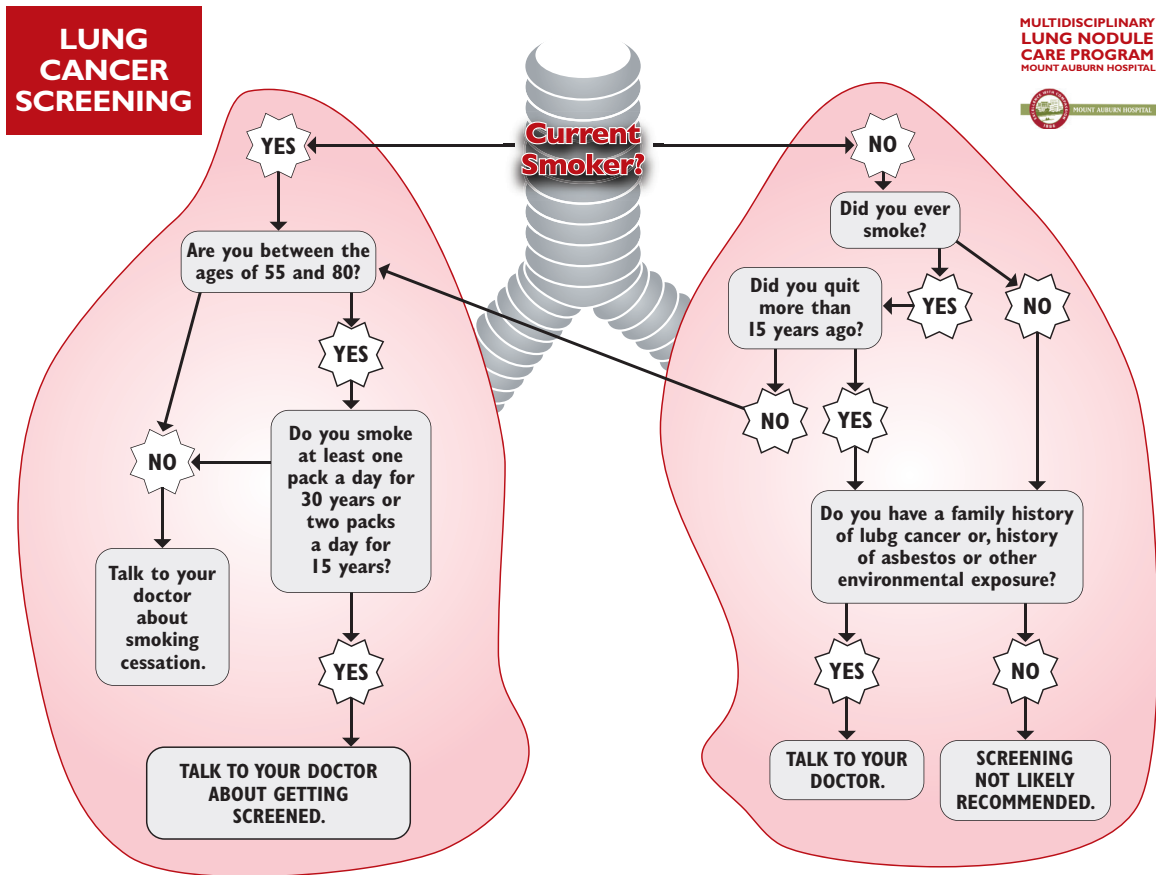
LUNG CANCER SCREENING

MULTIDISCIPLINARY
LUNG NODULE
CARE PROGRAM
MOUNT AUBURN HOSPITAL

MOUNT AUBURN HOSPITAL

Current Smoker?

YES

Are you between the ages of 55 and 80?

YES

Do you smoke at least one pack a day for 30 years or two packs a day for 15 years?

NO

Talk to your doctor about smoking cessation.

YES

TALK TO YOUR DOCTOR ABOUT GETTING SCREENED.

NO

Did you ever smoke?

YES

Did you quit more than 15 years ago?

NO

NO

YES

Do you have a family history of lubg cancer or, history of asbestos or other environmental exposure?

YES

TALK TO YOUR DOCTOR.

NO

SCREENING NOT LIKELY RECOMMENDED.